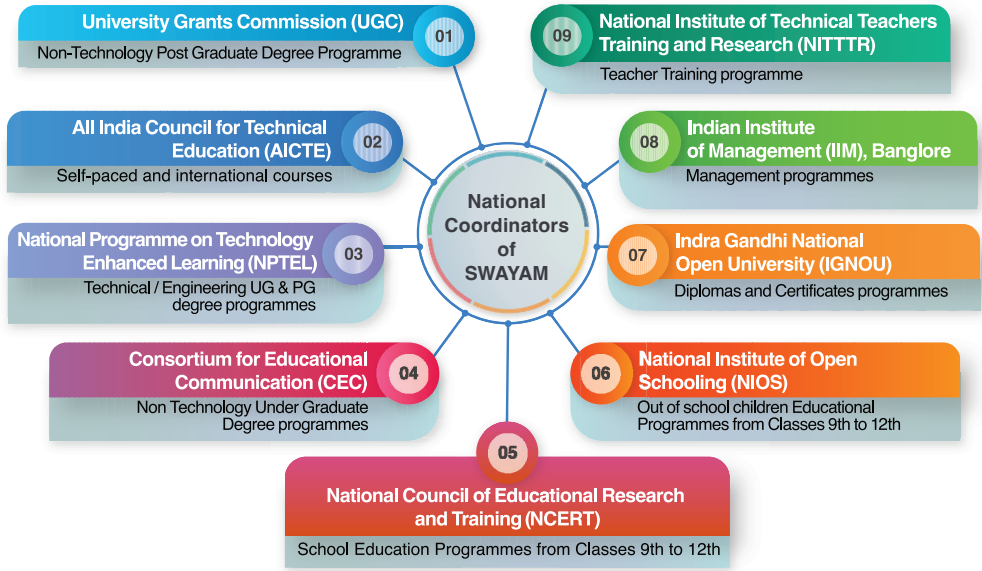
National Coordinators of SWAYAM

01
University Grants Commission (UGC)
Non-Technology Post Graduate Degree Programme

02
All India Council for Technical Education (AICTE)
Self-paced and international courses

03
National Programme on Technology Enhanced Learning (NPTEL)
Technical / Engineering UG & PG degree programmes

04
Consortium for Educational Communication (CEC)
Non Technology Under Graduate Degree programmes

05
National Council of Educational Research and Training (NCERT)
School Education Programmes from Classes 9th to 12th

06
National Institute of Open Schooling (NIOS)
Out of school children Educational Programmes from Classes 9th to 12th

07
Indra Gandhi National Open University (IGNOU)
Diplomas and Certificates programmes

08
Indian Institute of Management (IIM), Banglore
Management programmes

09
National Institute of Technical Teachers Training and Research (NITTTR)
Teacher Training programme